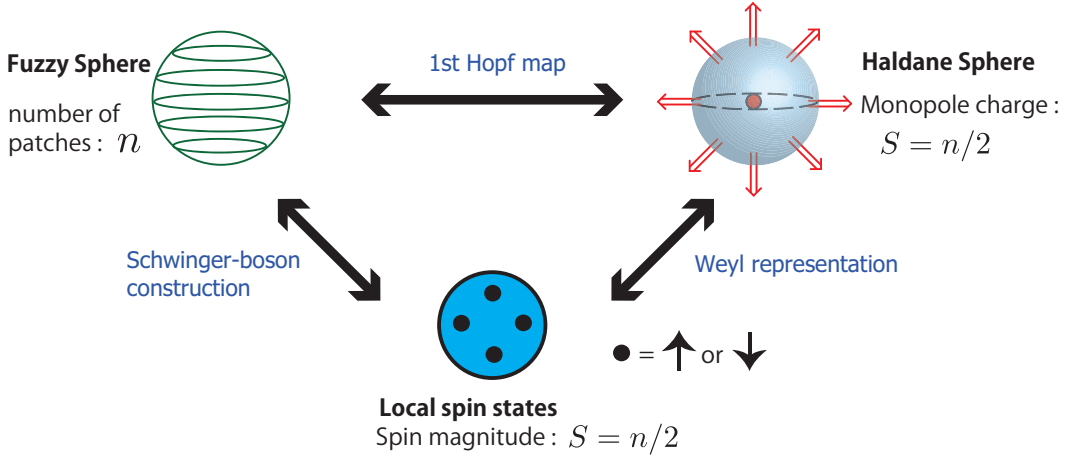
Fuzzy Sphere

number of patches : $n$

1st Hopf map

Haldane Sphere

Monopole charge : $S = n/2$

Schwinger-boson construction

Weyl representation

● = ↑ or ↓

Local spin states

Spin magnitude : $S = n/2$